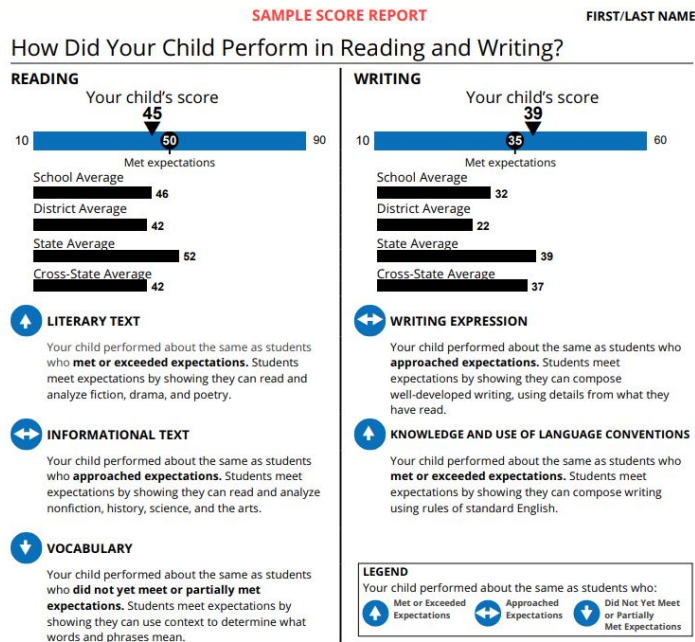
SAMPLE SCORE REPORT

FIRST/LAST NAME

How Did Your Child Perform in Reading and Writing?

READING

Your child's score

45

10 50 90

Met expectations

School Average 46

District Average 42

State Average 52

Cross-State Average 42

LITERARY TEXT

Your child performed about the same as students who **met or exceeded expectations.** Students meet expectations by showing they can read and analyze fiction, drama, and poetry.

INFORMATIONAL TEXT

Your child performed about the same as students who **approached expectations.** Students meet expectations by showing they can read and analyze nonfiction, history, science, and the arts.

VOCABULARY

Your child performed about the same as students who **did not yet meet or partially met expectations.** Students meet expectations by showing they can use context to determine what words and phrases mean.

WRITING

Your child's score

39

10 35 60

Met expectations

School Average 32

District Average 22

State Average 39

Cross-State Average 37

WRITING EXPRESSION

Your child performed about the same as students who **approached expectations.** Students meet expectations by showing they can compose well-developed writing, using details from what they have read.

KNOWLEDGE AND USE OF LANGUAGE CONVENTIONS

Your child performed about the same as students who **met or exceeded expectations.** Students meet expectations by showing they can compose writing using rules of standard English.

LEGEND

Your child performed about the same as students who:

Met or Exceeded Expectations

Approached Expectations

Did Not Yet Meet or Partially Met Expectations